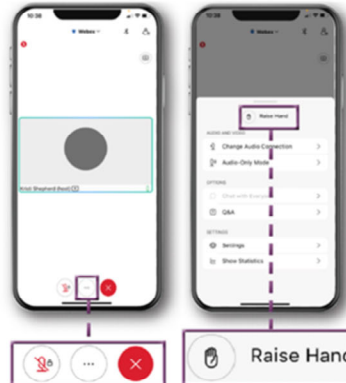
10:38

Webex

Kristi Shepherd (Host) (Z)

10:38

Webex

Raise Hand

AUDIO AND VIDEO

Change Audio Connection

Audio-Only Mode

OPTIONS

Chat with Everyone

Q&A

SETTINGS

Settings

Show Statistics

Raise Hand